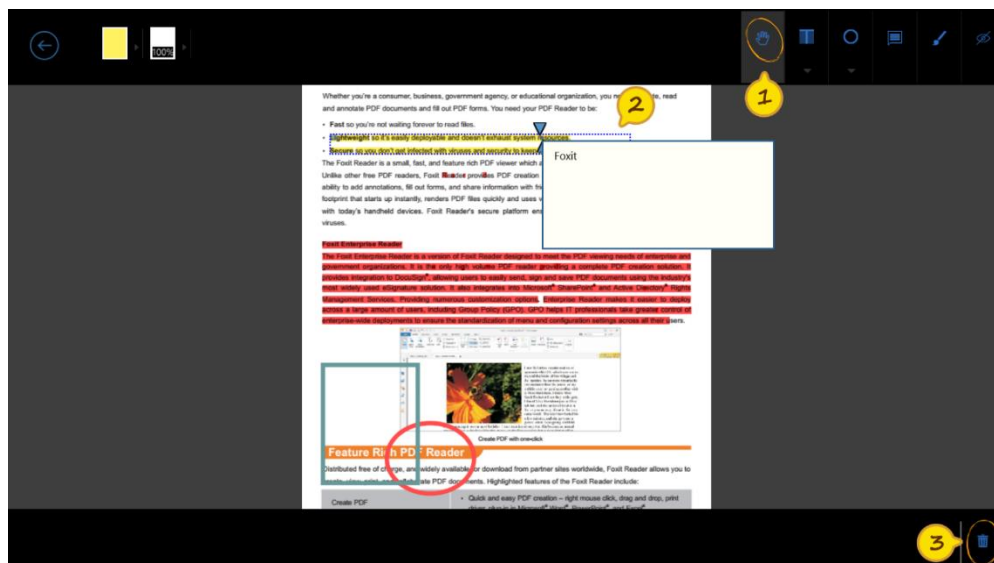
100%

1

2

3

Whether you're a consumer, business, government agency, or educational organization, you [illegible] read and annotate PDF documents and fill out PDF forms. You need your PDF Reader to be:

• Fast so you're not waiting forever to read files.
• Lightweight so it's easily deployable and doesn't exhaust system resources.
• Secure so you don't get infected with viruses and security to keep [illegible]

The Foxit Reader is a small, fast, and feature rich PDF viewer which a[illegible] Unlike other free PDF readers, Foxit Reader provides PDF creation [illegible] ability to add annotations, fill out forms, and share information with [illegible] footprint that starts up instantly, renders PDF files quickly and uses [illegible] with today's handheld devices. Foxit Reader's secure platform en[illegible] viruses.

Foxit

Foxit Enterprise Reader
The Foxit Enterprise Reader is a version of Foxit Reader designed to meet the PDF viewing needs of enterprise and government organizations. It is the only high volume PDF reader providing a complete PDF creation solution. It provides integration to DocuSign®, allowing users to easily send, sign and save PDF documents using the industry's most widely used eSignature solution. It also integrates into Microsoft® SharePoint® and Active Directory® Rights Management Services. Providing numerous customization options, Enterprise Reader makes it easier to deploy across a large amount of users, including Group Policy (GPO). GPO helps IT professionals take greater control of enterprise-wide deployments to ensure the standardization of menu and configuration settings across all their users.

Create PDF with one-click

Feature Rich PDF Reader
Distributed free of charge, and widely available for download from partner sites worldwide, Foxit Reader allows you to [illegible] PDF documents. Highlighted features of the Foxit Reader include:

| Create PDF | • Quick and easy PDF creation – right mouse click, drag and drop, print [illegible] |